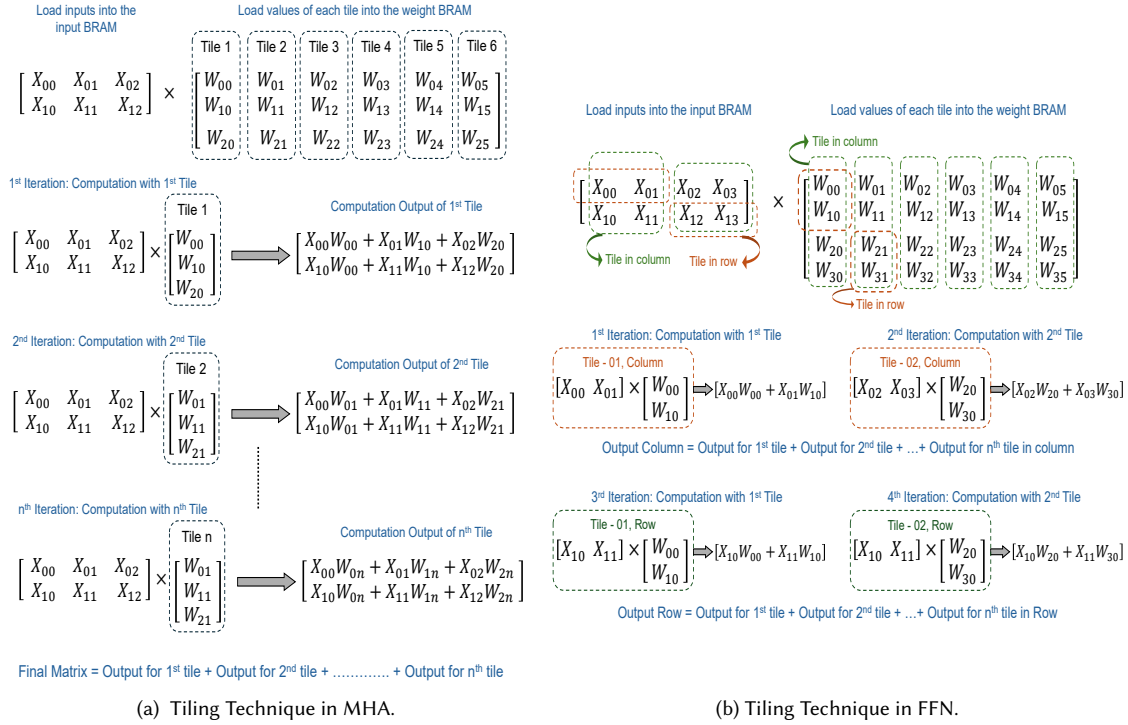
Load inputs into the input BRAM

Load values of each tile into the weight BRAM

Tile 1 Tile 2 Tile 3 Tile 4 Tile 5 Tile 6

$\begin{bmatrix} X_{00} & X_{01} & X_{02} \\ X_{10} & X_{11} & X_{12} \end{bmatrix} \times \begin{bmatrix} W_{00} & W_{01} & W_{02} & W_{03} & W_{04} & W_{05} \\ W_{10} & W_{11} & W_{12} & W_{13} & W_{14} & W_{15} \\ W_{20} & W_{21} & W_{22} & W_{23} & W_{24} & W_{25} \end{bmatrix}$

1st Iteration: Computation with 1st Tile

Tile 1

Computation Output of 1st Tile

$\begin{bmatrix} X_{00} & X_{01} & X_{02} \\ X_{10} & X_{11} & X_{12} \end{bmatrix} \times \begin{bmatrix} W_{00} \\ W_{10} \\ W_{20} \end{bmatrix} \Rightarrow \begin{bmatrix} X_{00}W_{00} + X_{01}W_{10} + X_{02}W_{20} \\ X_{10}W_{00} + X_{11}W_{10} + X_{12}W_{20} \end{bmatrix}$

2nd Iteration: Computation with 2nd Tile

Tile 2

Computation Output of 2nd Tile

$\begin{bmatrix} X_{00} & X_{01} & X_{02} \\ X_{10} & X_{11} & X_{12} \end{bmatrix} \times \begin{bmatrix} W_{01} \\ W_{11} \\ W_{21} \end{bmatrix} \Rightarrow \begin{bmatrix} X_{00}W_{01} + X_{01}W_{11} + X_{02}W_{21} \\ X_{10}W_{01} + X_{11}W_{11} + X_{12}W_{21} \end{bmatrix}$

nth Iteration: Computation with nth Tile

Tile n

Computation Output of nth Tile

$\begin{bmatrix} X_{00} & X_{01} & X_{02} \\ X_{10} & X_{11} & X_{12} \end{bmatrix} \times \begin{bmatrix} W_{01} \\ W_{11} \\ W_{21} \end{bmatrix} \Rightarrow \begin{bmatrix} X_{00}W_{0n} + X_{01}W_{1n} + X_{02}W_{2n} \\ X_{10}W_{0n} + X_{11}W_{1n} + X_{12}W_{2n} \end{bmatrix}$

Final Matrix = Output for 1st tile + Output for 2nd tile + …………. + Output for nth tile

(a) Tiling Technique in MHA.

Load inputs into the input BRAM

Load values of each tile into the weight BRAM

Tile in column

$\begin{bmatrix} X_{00} & X_{01} & X_{02} & X_{03} \\ X_{10} & X_{11} & X_{12} & X_{13} \end{bmatrix} \times \begin{bmatrix} W_{00} & W_{01} & W_{02} & W_{03} & W_{04} & W_{05} \\ W_{10} & W_{11} & W_{12} & W_{13} & W_{14} & W_{15} \\ W_{20} & W_{21} & W_{22} & W_{23} & W_{24} & W_{25} \\ W_{30} & W_{31} & W_{32} & W_{33} & W_{34} & W_{35} \end{bmatrix}$

Tile in column

Tile in row

Tile in row

1st Iteration: Computation with 1st Tile

Tile - 01, Column

$[X_{00} \ X_{01}] \times \begin{bmatrix} W_{00} \\ W_{10} \end{bmatrix} \Rightarrow [X_{00}W_{00} + X_{01}W_{10}]$

2nd Iteration: Computation with 2nd Tile

Tile - 02, Column

$[X_{02} \ X_{03}] \times \begin{bmatrix} W_{20} \\ W_{30} \end{bmatrix} \Rightarrow [X_{02}W_{20} + X_{03}W_{30}]$

Output Column = Output for 1st tile + Output for 2nd tile + …+ Output for nth tile in column

3rd Iteration: Computation with 1st Tile

Tile - 01, Row

$[X_{10} \ X_{11}] \times \begin{bmatrix} W_{00} \\ W_{10} \end{bmatrix} \Rightarrow [X_{10}W_{00} + X_{11}W_{10}]$

4th Iteration: Computation with 2nd Tile

Tile - 02, Row

$[X_{10} \ X_{11}] \times \begin{bmatrix} W_{20} \\ W_{30} \end{bmatrix} \Rightarrow [X_{10}W_{20} + X_{11}W_{30}]$

Output Row = Output for 1st tile + Output for 2nd tile + …+ Output for nth tile in Row

(b) Tiling Technique in FFN.